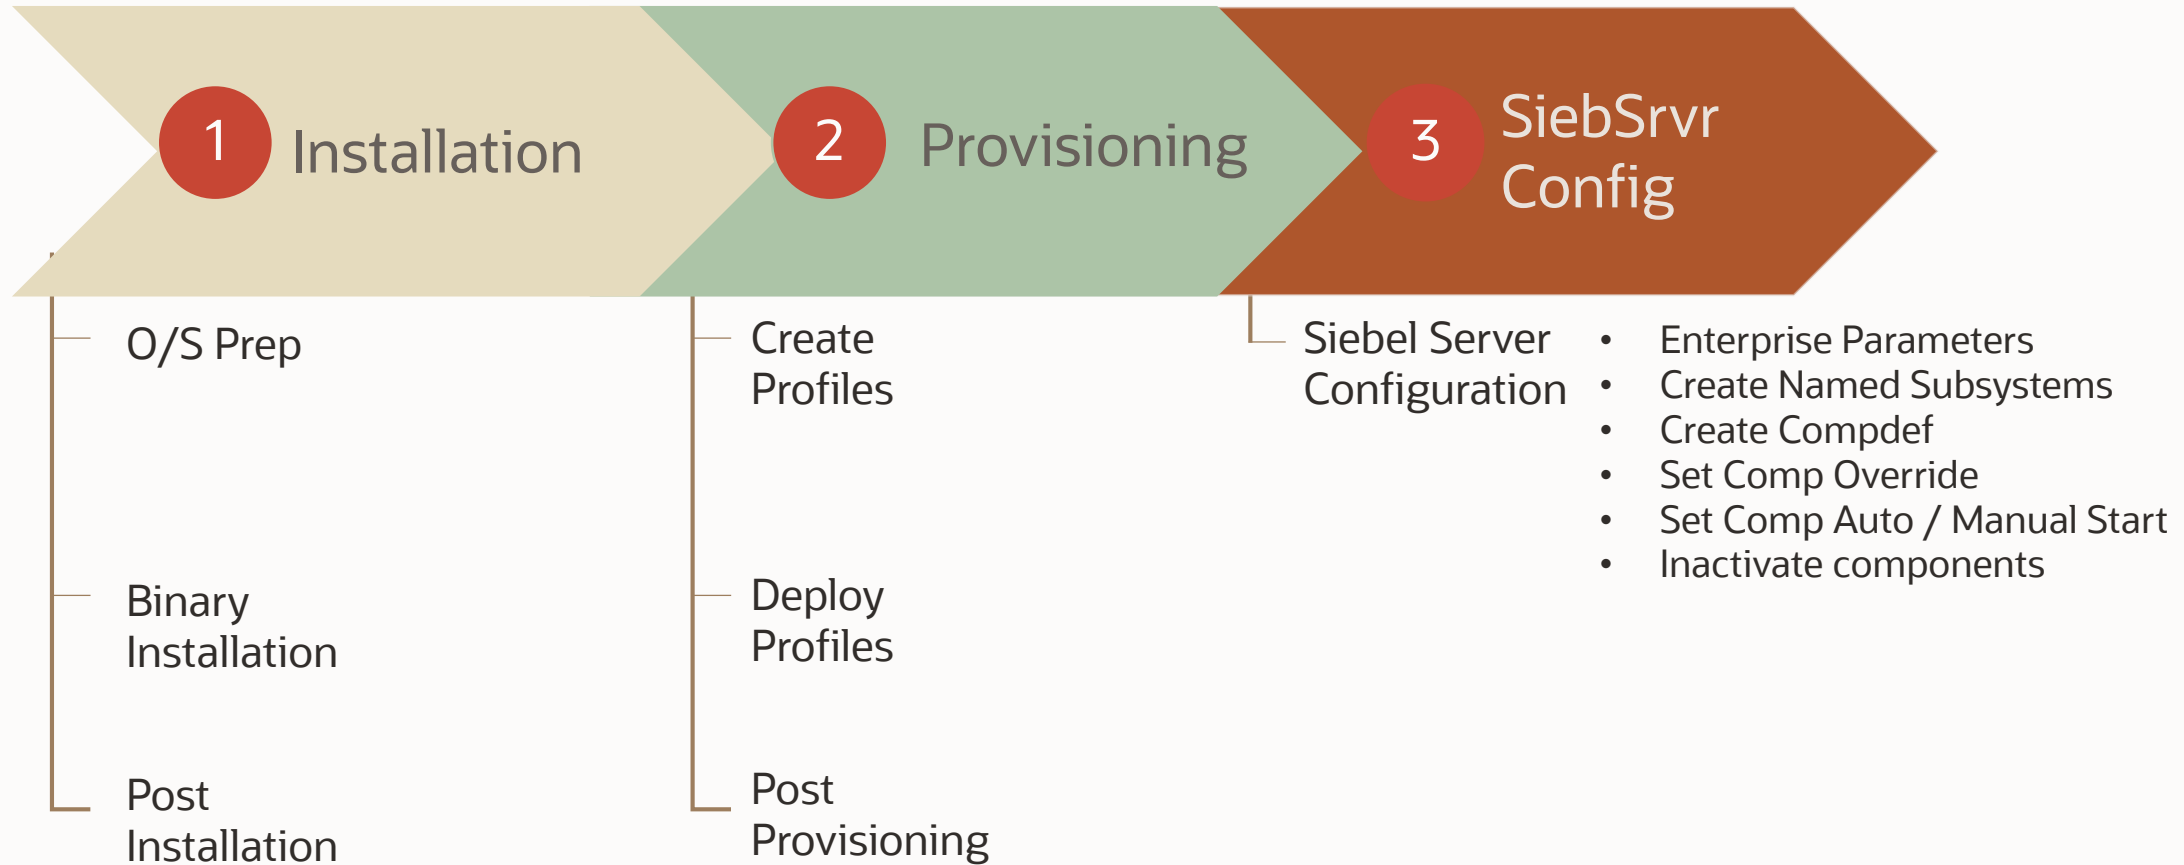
1 Installation

2 Provisioning

3 SiebSrvr Config

O/S Prep

Binary Installation

Post Installation

Create Profiles

Deploy Profiles

Post Provisioning

Siebel Server Configuration

- Enterprise Parameters
- Create Named Subsystems
- Create Compdef
- Set Comp Override
- Set Comp Auto / Manual Start
- Inactivate components